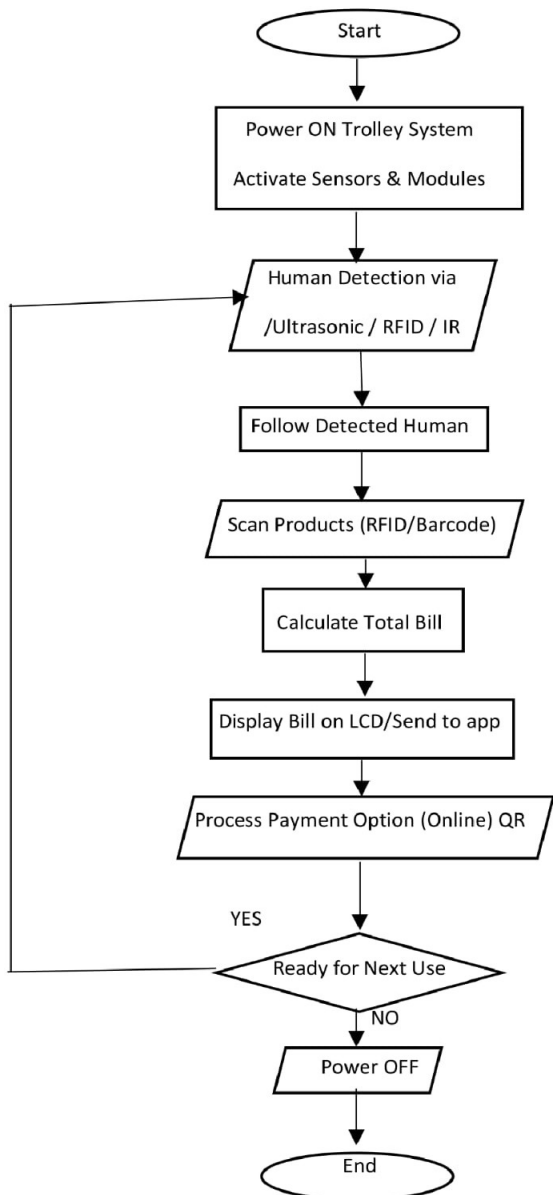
Start

Power ON Trolley System

Activate Sensors & Modules

Human Detection via

/Ultrasonic / RFID / IR

Follow Detected Human

Scan Products (RFID/Barcode)

Calculate Total Bill

Display Bill on LCD/Send to app

Process Payment Option (Online) QR

YES

Ready for Next Use

NO

Power OFF

End